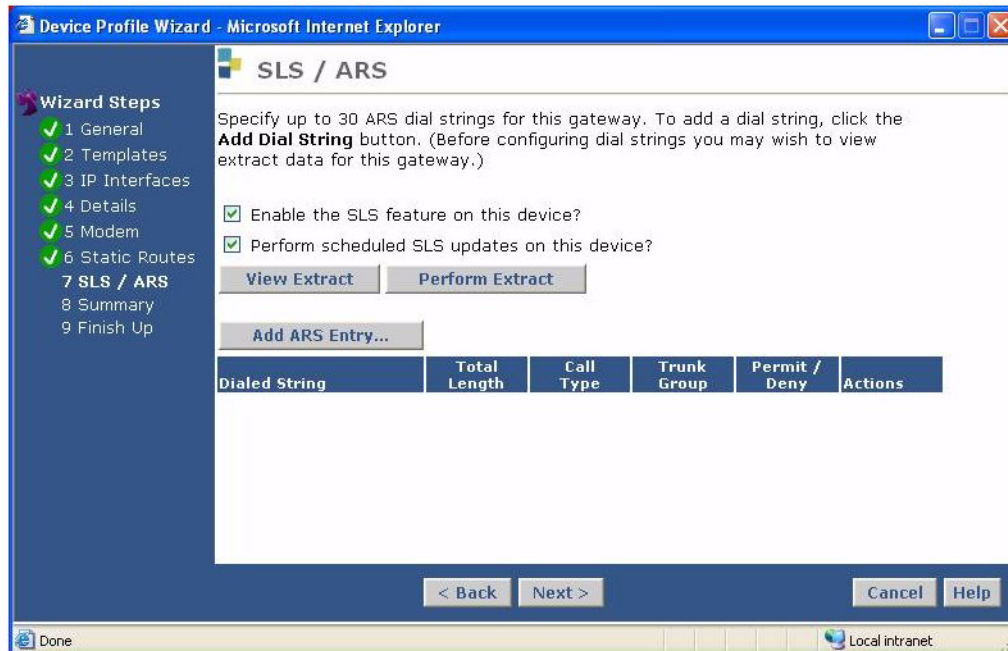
Device Profile Wizard - Microsoft Internet Explorer

Wizard Steps
1 General
2 Templates
3 IP Interfaces
4 Details
5 Modem
6 Static Routes
7 SLS / ARS
8 Summary
9 Finish Up

SLS / ARS

Specify up to 30 ARS dial strings for this gateway. To add a dial string, click the **Add Dial String** button. (Before configuring dial strings you may wish to view extract data for this gateway.)

Enable the SLS feature on this device?

Perform scheduled SLS updates on this device?

View Extract
Perform Extract

Add ARS Entry...

| Dialed String | Total Length | Call Type | Trunk Group | Permit / Deny | Actions |
|---|---|---|---|---|---|

< Back
Next >
Cancel
Help

Done
Local intranet